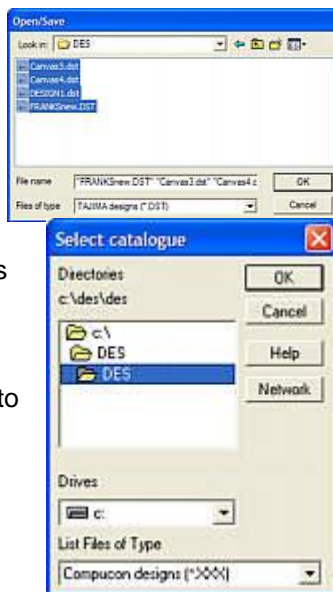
Open/Save

Look in: DES

Canvas3.dst
Canvas4.dst
DESIGN1.dst
FRANKSnew.DST

File name "FRANKSnew.DST" "Canvas3.dst" "Canvas4.c

OK

Files of type TAJIMA designs (*.DST)

Cancel

s

to

Select catalogue

Directories
c:\des\des

OK

Cancel

c:\
DES
DES

Help

Network

Drives

c:

List Files of Type

Compucon designs (*.XXX)